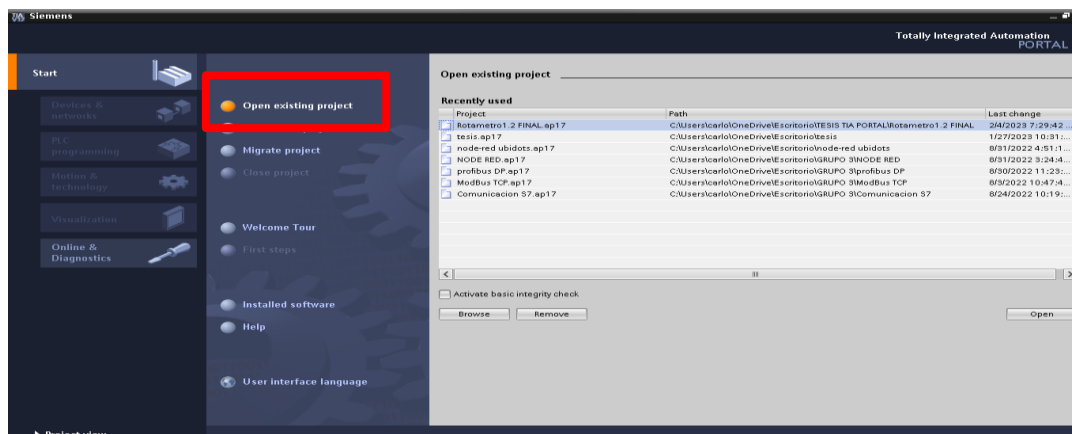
Siemens

Totally Integrated Automation
PORTAL

Start

Devices & networks

PLC programming

Motion & technology

Visualization

Online & Diagnostics

Open existing project

Migrate project

Close project

Welcome Tour

First steps

Installed software

Help

User interface language

Project view

Open existing project

Recently used

| Project | Path | Last change |
|---|---|---|
| Rotametro1.2 FINAL.ap17 | C:\Users\carlo\OneDrive\Escritorio\TESIS TIA PORTAL\Rotametro1.2 FINAL | 2/4/2023 7:29:42... |
| tesis.ap17 | C:\Users\carlo\OneDrive\Escritorio\tesis | 1/27/2023 10:31:... |
| node-red ubidots.ap17 | C:\Users\carlo\OneDrive\Escritorio\node-red ubidots | 8/31/2022 4:51:1... |
| NODE RED.ap17 | C:\Users\carlo\OneDrive\Escritorio\GRUPO 3\NODE RED | 8/31/2022 3:24:4... |
| profibus DP.ap17 | C:\Users\carlo\OneDrive\Escritorio\GRUPO 3\profibus DP | 8/30/2022 11:23:... |
| ModBus TCP.ap17 | C:\Users\carlo\OneDrive\Escritorio\GRUPO 3\ModBus TCP | 8/3/2022 10:47:4... |
| Comunicacion S7.ap17 | C:\Users\carlo\OneDrive\Escritorio\GRUPO 3\Comunicacion S7 | 8/24/2022 10:19:... |

Activate basic integrity check

Browse

Remove

Open